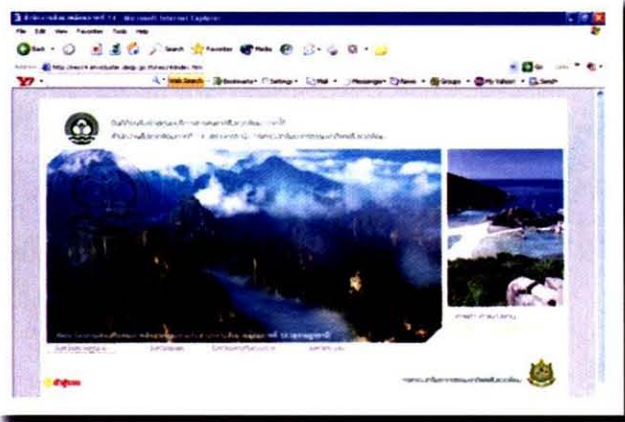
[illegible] - Microsoft Internet Explorer

File Edit View Favorites Tools Help

Back Search Favorites Media

Address http://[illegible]/index.htm Go

Y! Web Search Bookmarks Settings Mail Messenger News Groups My Yahoo! Send

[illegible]

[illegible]

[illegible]

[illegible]

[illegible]